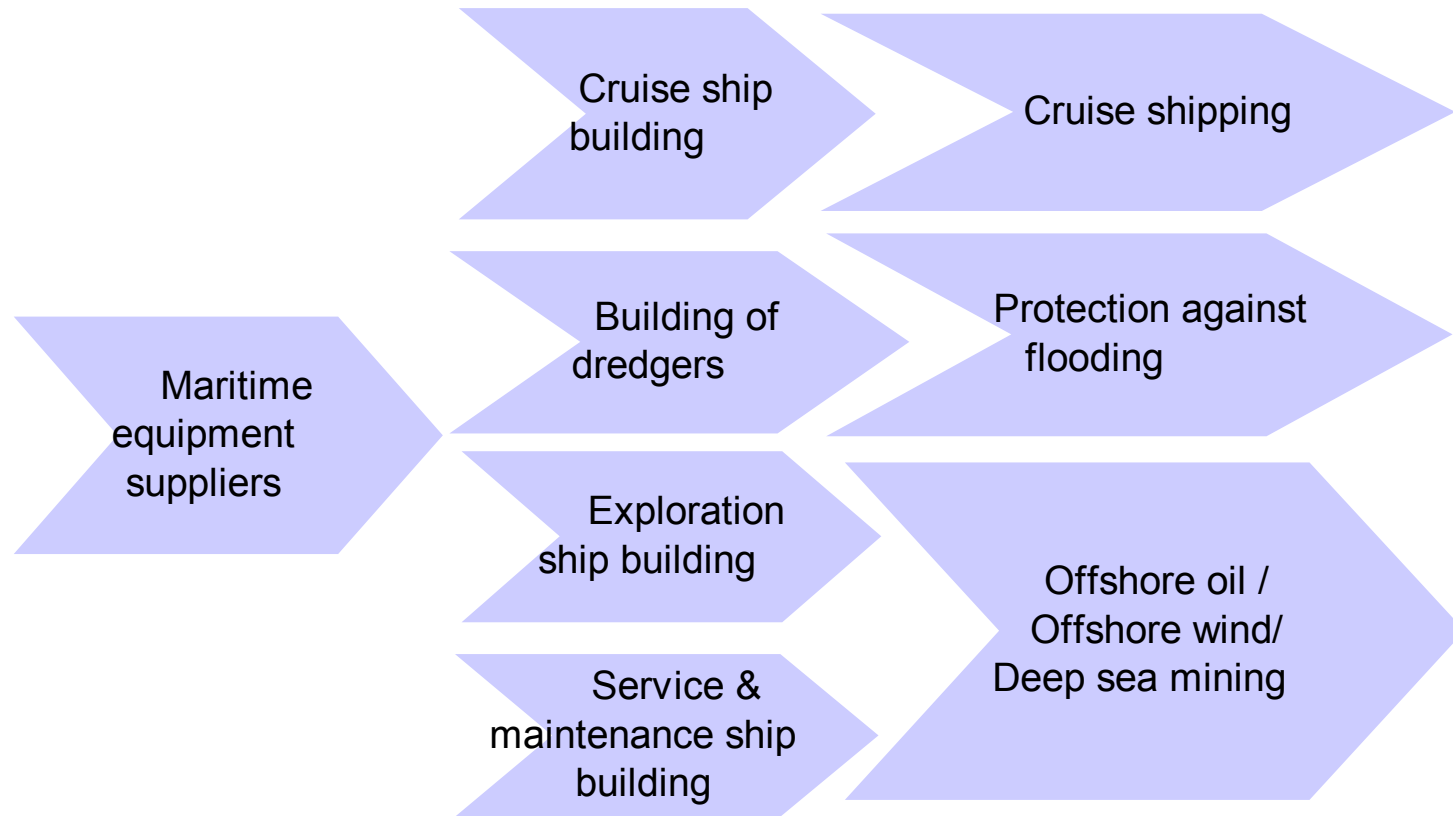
Maritime equipment suppliers

Cruise ship building

Cruise shipping

Building of dredgers

Protection against flooding

Exploration ship building

Service & maintenance ship building

Offshore oil / Offshore wind/ Deep sea mining